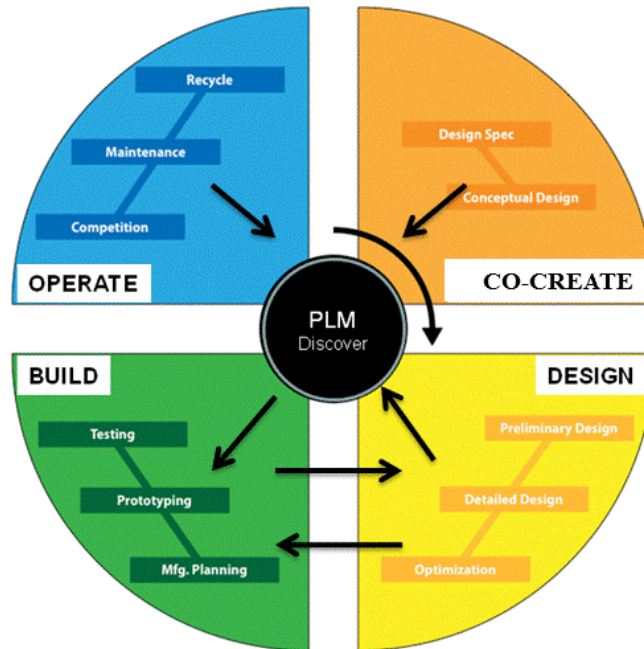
Recycle

Maintenance

Competition

OPERATE

Design Spec

Conceptual Design

CO-CREATE

PLM
Discover

BUILD

Testing

Prototyping

Mfg. Planning

DESIGN

Preliminary Design

Detailed Design

Optimization